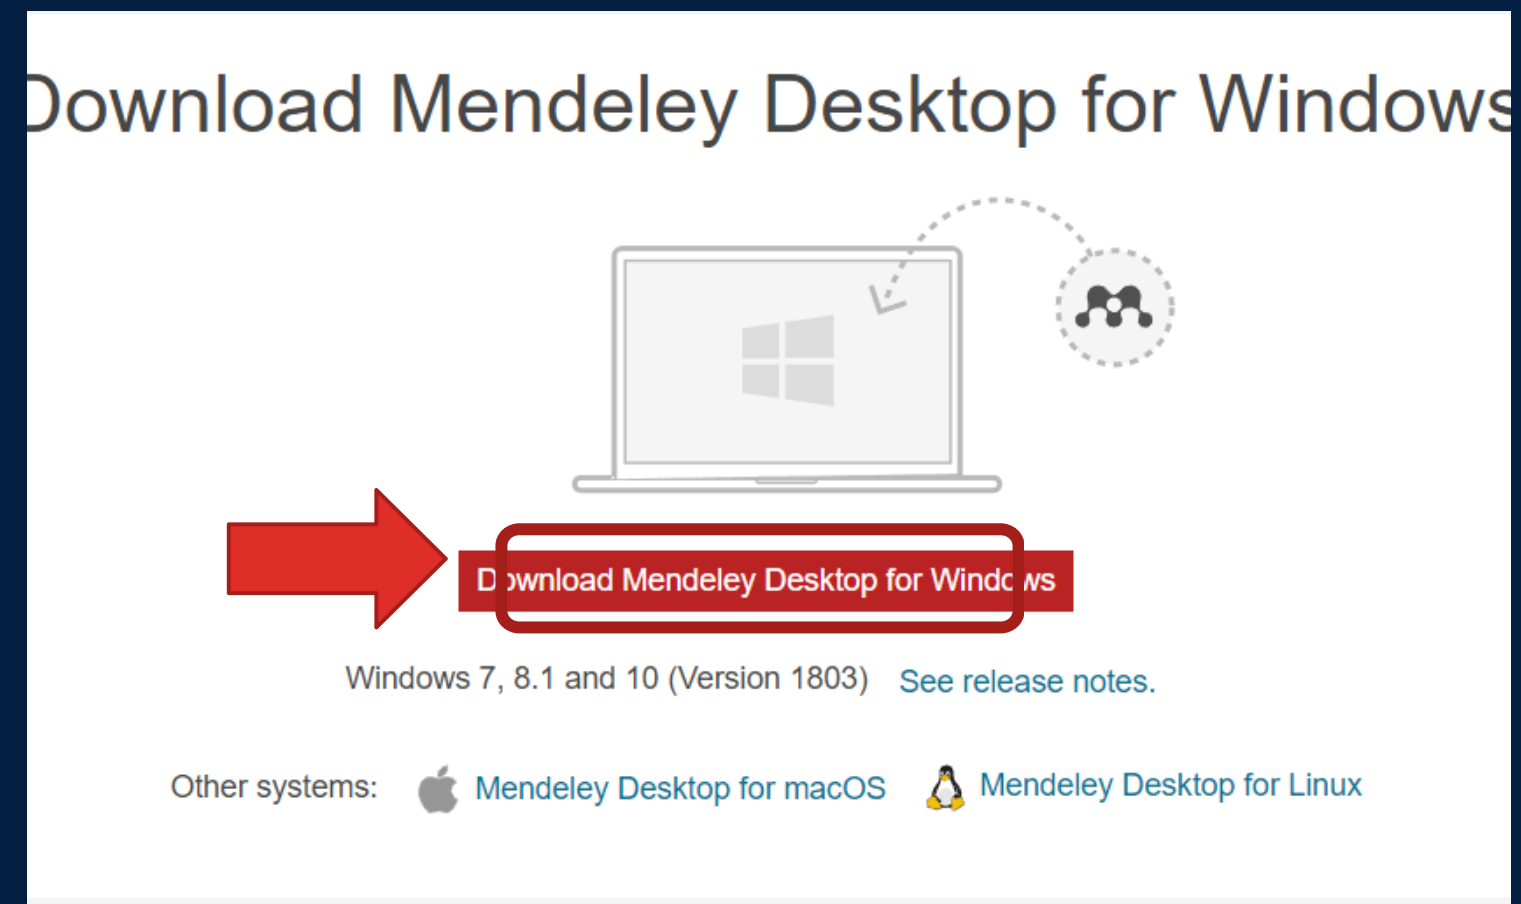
Download Mendeley Desktop for Windows

Download Mendeley Desktop for Windows

Windows 7, 8.1 and 10 (Version 1803) See release notes.

Other systems: Mendeley Desktop for macOS Mendeley Desktop for Linux